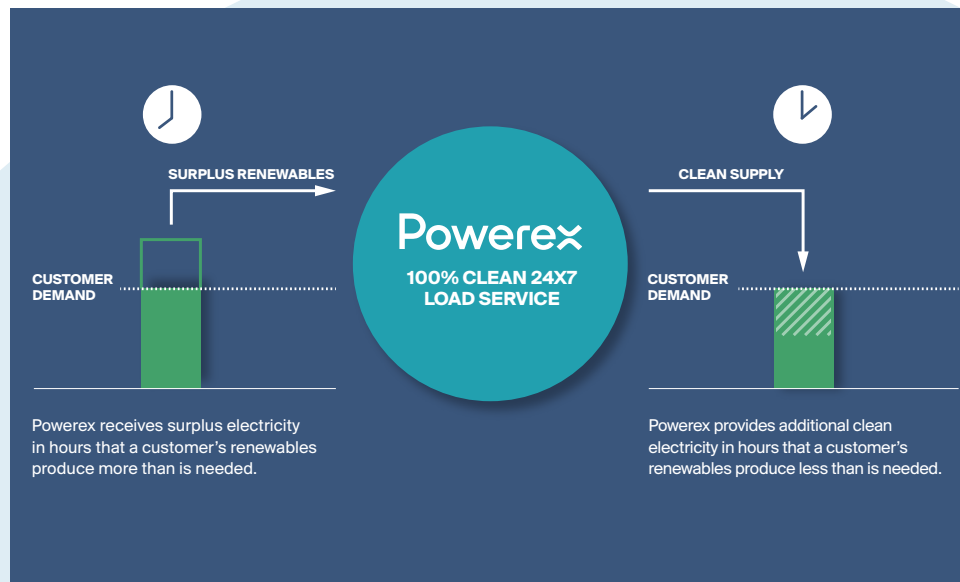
SURPLUS RENEWABLES

CUSTOMER DEMAND

Powerex

100% CLEAN 24X7 LOAD SERVICE

CLEAN SUPPLY

CUSTOMER DEMAND

Powerex receives surplus electricity in hours that a customer's renewables produce more than is needed.

Powerex provides additional clean electricity in hours that a customer's renewables produce less than is needed.